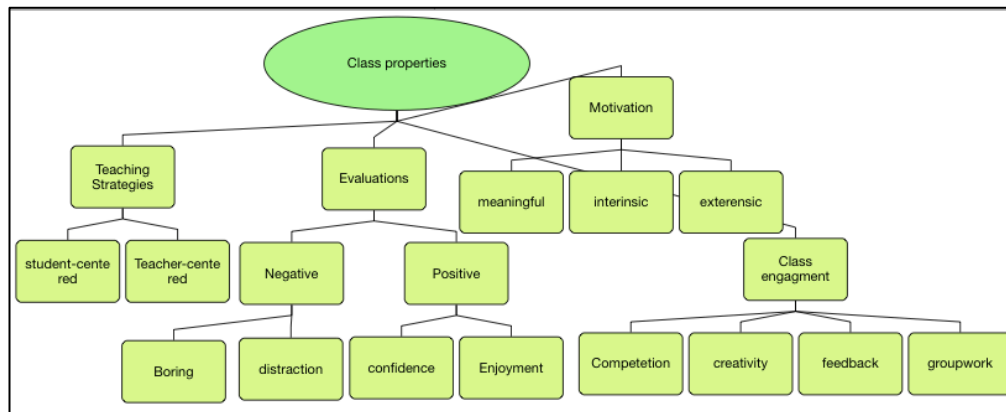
Class properties

Teaching Strategies

student-centered

Teacher-centered

Evaluations

Negative

Boring

distraction

Positive

confidence

Enjoyment

Motivation

meaningful

interinsic

exterensic

Class engagment

Competetion

creativity

feedback

groupwork